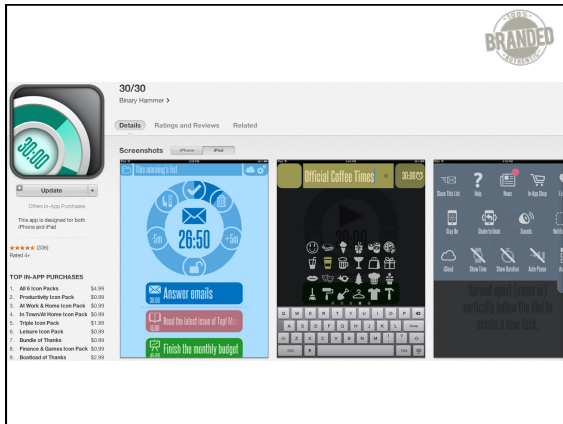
100%
BRANDED
AUTHENTIC

30:00

30/30
Binary Hammer >

Details Ratings and Reviews Related

Update

Offers In-App Purchases

This app is designed for both iPhone and iPad

★★★★★ (336)
Rated 4+

TOP IN-APP PURCHASES
1. All 6 Icon Packs $4.99
2. Productivity Icon Pack $0.99
3. At Work & Home Icon Pack $0.99
4. In Town/At Home Icon Pack $0.99
5. Triple Icon Pack $1.99
6. Leisure Icon Pack $0.99
7. Bundle of Thanks $0.99
8. Finance & Games Icon Pack $0.99
9. Boatload of Thanks $2.99

Screenshots iPhone iPad

This morning's list

26:50

5m

+5m

Answer emails

Read the latest issue of Top! Ma

Finish the monthly budget

Official Coffee Times

30:00

Q W E R T Y U I O P
A S D F G H J K L
Z X C V B N M

Show This List
Help
News
In-App Shop

Stay On
Shake to Undo
Sounds

iCloud
Show Time
Show Duration
Auto Pause

Spread apart. Leave it vertically below the list to create a new task.